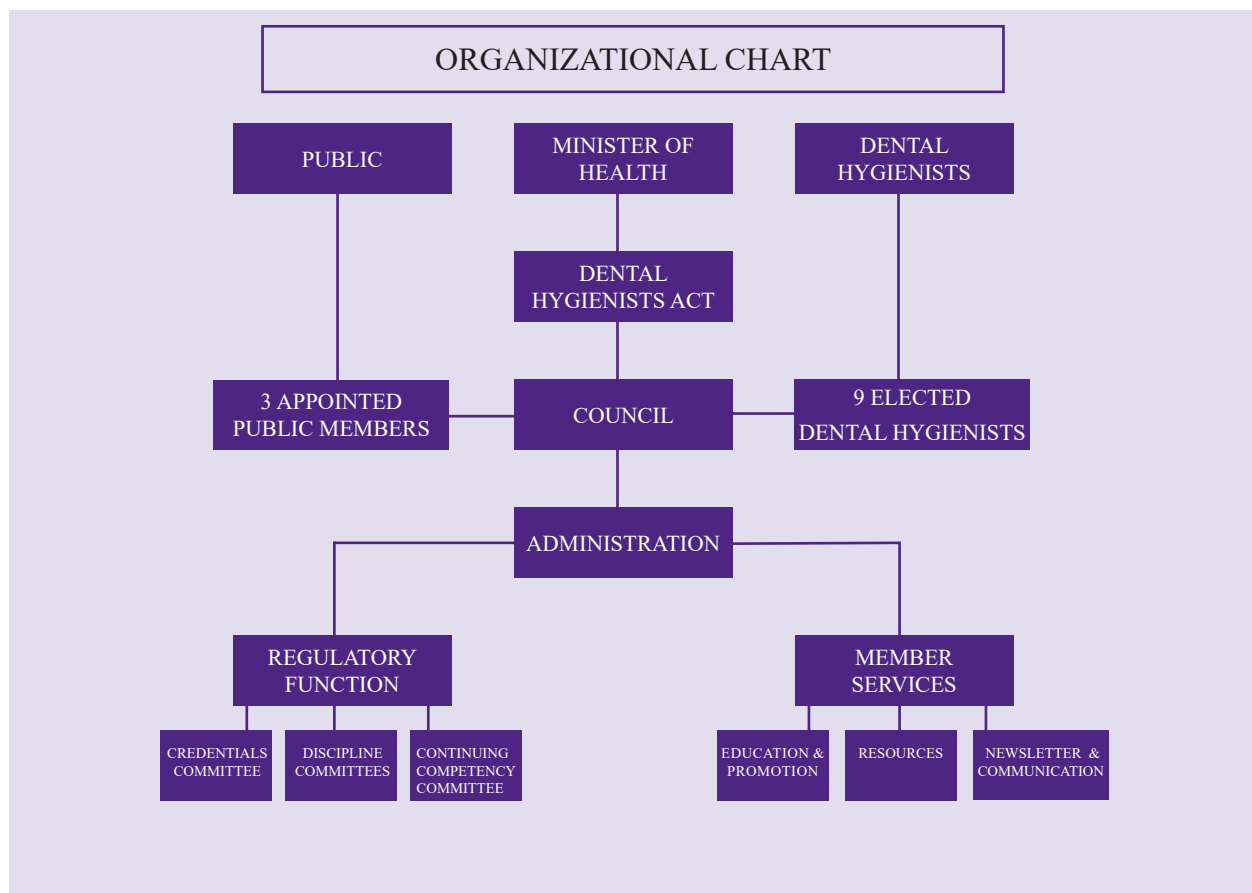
ORGANIZATIONAL CHART

PUBLIC

MINISTER OF HEALTH

DENTAL HYGIENISTS

DENTAL HYGIENISTS ACT

3 APPOINTED PUBLIC MEMBERS

COUNCIL

9 ELECTED DENTAL HYGIENISTS

ADMINISTRATION

REGULATORY FUNCTION

MEMBER SERVICES

CREDENTIALS COMMITTEE

DISCIPLINE COMMITTEES

CONTINUING COMPETENCY COMMITTEE

EDUCATION & PROMOTION

RESOURCES

NEWSLETTER & COMMUNICATION